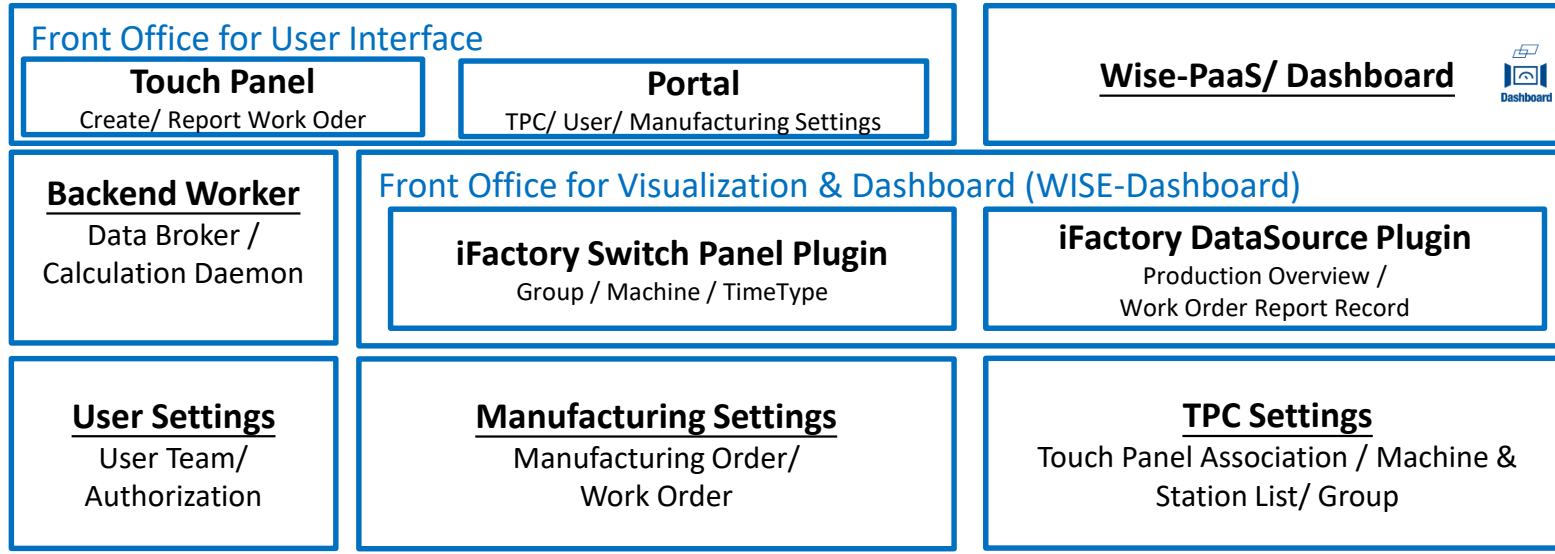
Front Office for User Interface

Touch Panel
Create/ Report Work Oder

Portal
TPC/ User/ Manufacturing Settings

Wise-PaaS/ Dashboard

Dashboard

Backend Worker
Data Broker / Calculation Daemon

Front Office for Visualization & Dashboard (WISE-Dashboard)

iFactory Switch Panel Plugin
Group / Machine / TimeType

iFactory DataSource Plugin
Production Overview / Work Order Report Record

User Settings
User Team/ Authorization

Manufacturing Settings
Manufacturing Order/ Work Order

TPC Settings
Touch Panel Association / Machine & Station List/ Group